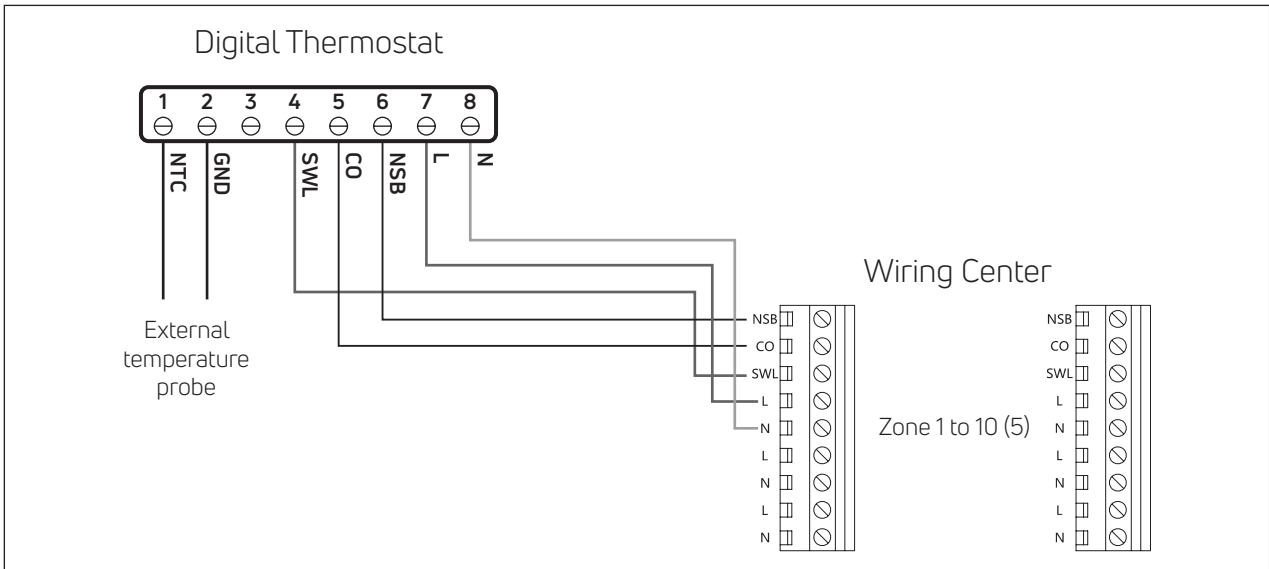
Digital Thermostat

| 1 | 2 | 3 | 4 | 5 | 6 | 7 | 8 |
|---|---|---|---|---|---|---|---|

NTC GND SWL CO NSB L N

External temperature probe

Wiring Center

NSB
CO
SWL
L
N
L
N
L
N

Zone 1 to 10 (5)

NSB
CO
SWL
L
N
L
N
L
N